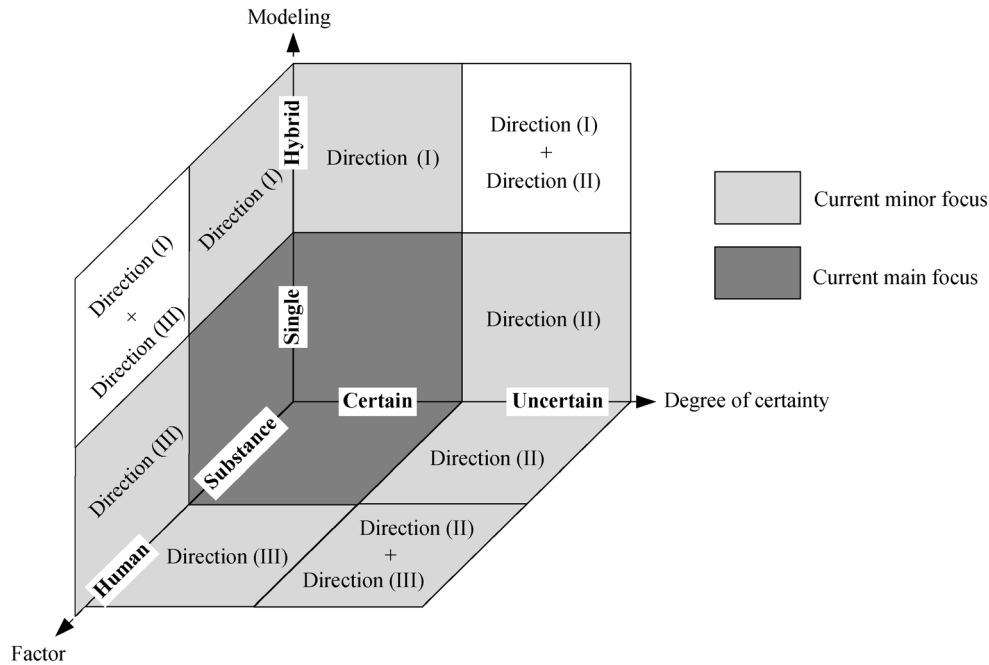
Modeling

Hybrid

Direction (I)

Direction (I)
+
Direction (II)

Direction (I)

Direction (I)
+
Direction (III)

Single

Direction (II)

Direction (III)

Certain

Uncertain

Degree of certainty

Substance

Direction (II)

Human

Direction (III)

Direction (II)
+
Direction (III)

Factor

Current minor focus

Current main focus